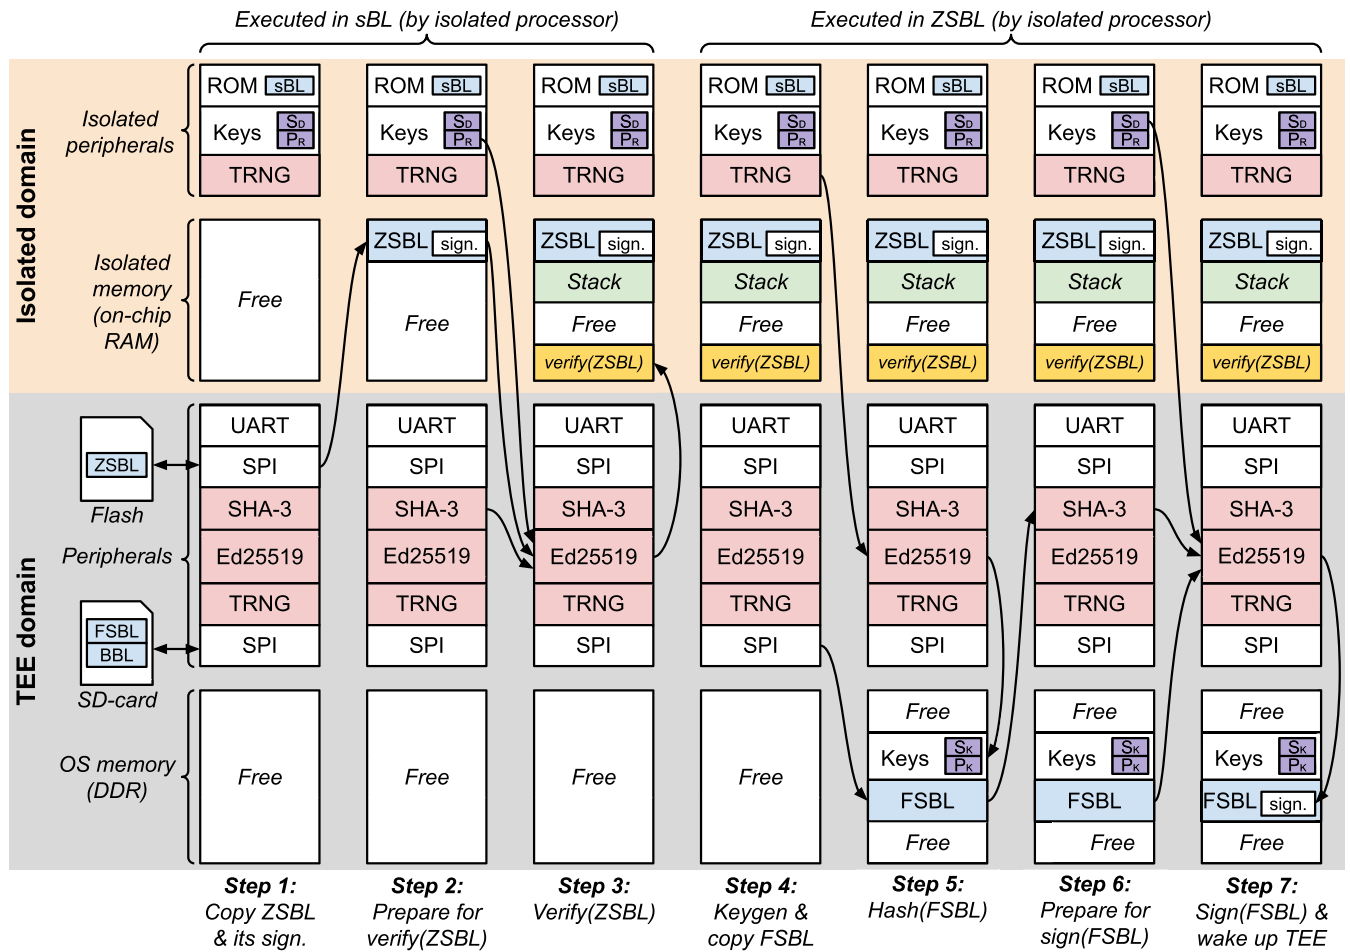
Executed in sBL (by isolated processor)

Executed in ZSBL (by isolated processor)

Isolated domain

Isolated peripherals

Isolated memory (on-chip RAM)

TEE domain

Flash

Peripherals

SD-card

OS memory (DDR)

ZSBL

FSBL
BBL

ROM sBL
Keys $S_D$ $P_R$
TRNG

Free

UART
SPI
SHA-3
Ed25519
TRNG
SPI

Free

ROM sBL
Keys $S_D$ $P_R$
TRNG

ZSBL sign.
Free

UART
SPI
SHA-3
Ed25519
TRNG
SPI

Free

ROM sBL
Keys $S_D$ $P_R$
TRNG

ZSBL sign.
Stack
Free
verify(ZSBL)

UART
SPI
SHA-3
Ed25519
TRNG
SPI

Free

ROM sBL
Keys $S_D$ $P_R$
TRNG

ZSBL sign.
Stack
Free
verify(ZSBL)

UART
SPI
SHA-3
Ed25519
TRNG
SPI

Free

ROM sBL
Keys $S_D$ $P_R$
TRNG

ZSBL sign.
Stack
Free
verify(ZSBL)

UART
SPI
SHA-3
Ed25519
TRNG
SPI

Free
Keys $S_K$ $P_K$
FSBL
Free

ROM sBL
Keys $S_D$ $P_R$
TRNG

ZSBL sign.
Stack
Free
verify(ZSBL)

UART
SPI
SHA-3
Ed25519
TRNG
SPI

Free
Keys $S_K$ $P_K$
FSBL
Free

ROM sBL
Keys $S_D$ $P_R$
TRNG

ZSBL sign.
Stack
Free
verify(ZSBL)

UART
SPI
SHA-3
Ed25519
TRNG
SPI

Free
Keys $S_K$ $P_K$
FSBL sign.
Free

Step 1: Copy ZSBL & its sign.

Step 2: Prepare for verify(ZSBL)

Step 3: Verify(ZSBL)

Step 4: Keygen & copy FSBL

Step 5: Hash(FSBL)

Step 6: Prepare for sign(FSBL)

Step 7: Sign(FSBL) & wake up TEE